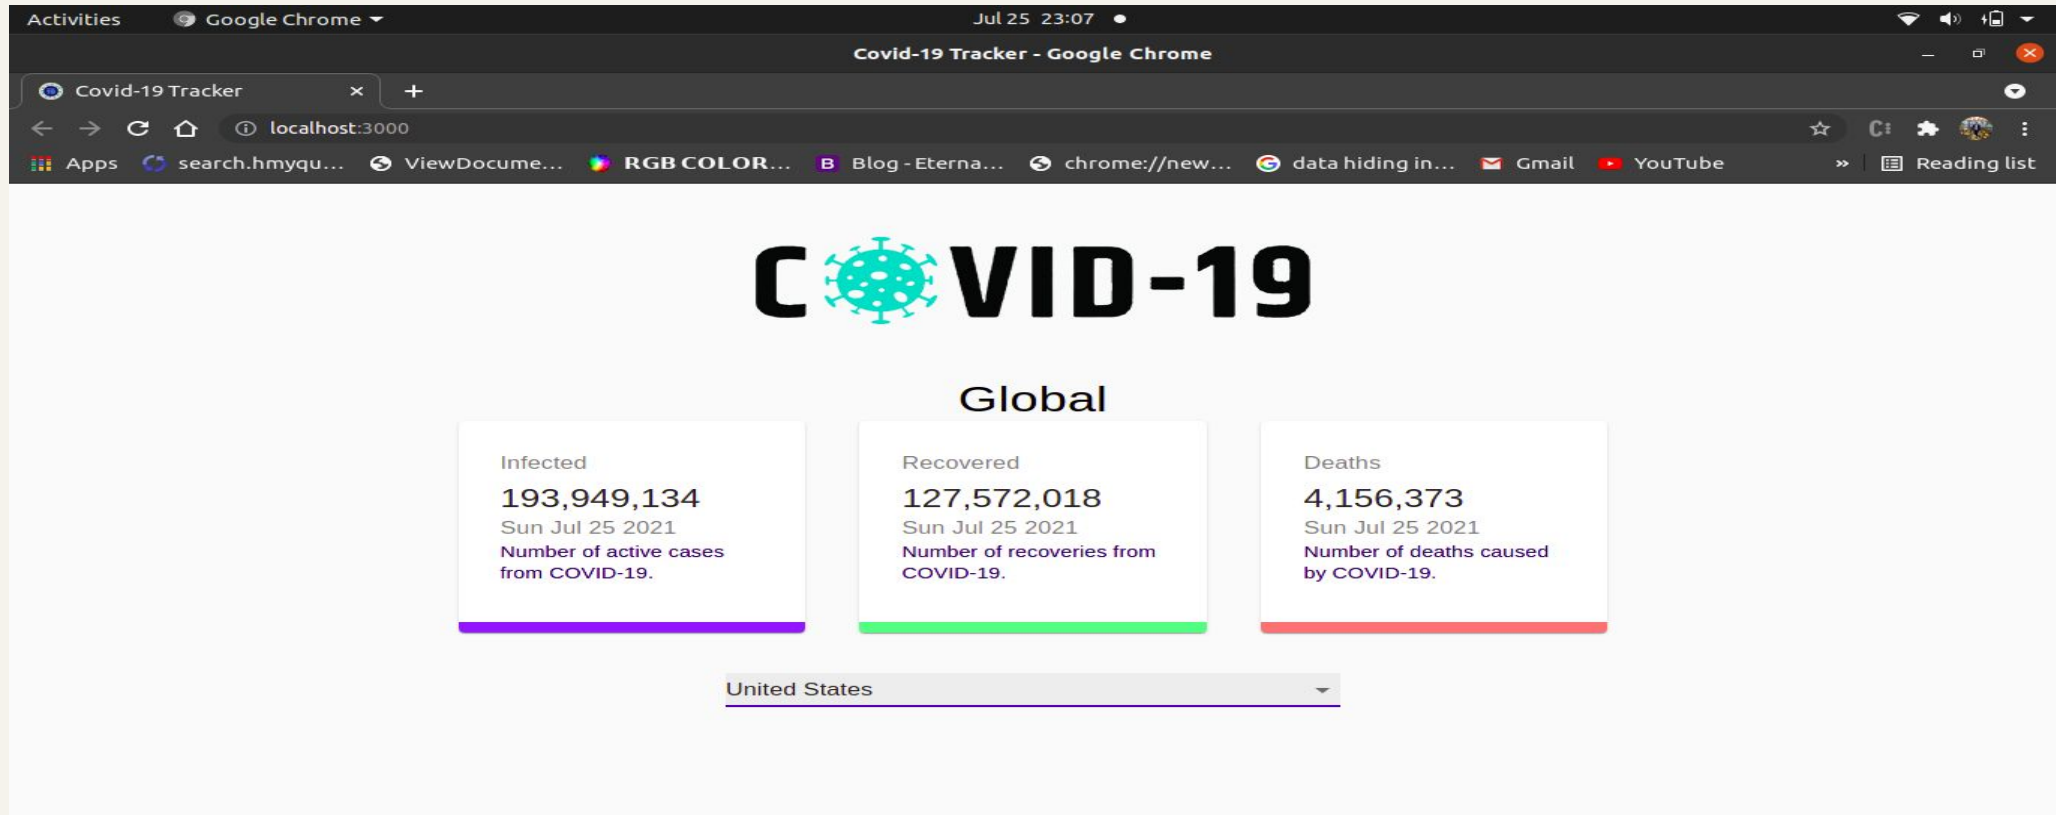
Activities Google Chrome Jul 25 23:07

Covid-19 Tracker - Google Chrome

Covid-19 Tracker ×

localhost:3000

Apps search.hmyqu... ViewDocume... RGB COLOR... Blog - Eterna... chrome://new... data hiding in... Gmail YouTube » Reading list

COVID-19

Global

Infected
193,949,134
Sun Jul 25 2021
Number of active cases from COVID-19.

Recovered
127,572,018
Sun Jul 25 2021
Number of recoveries from COVID-19.

Deaths
4,156,373
Sun Jul 25 2021
Number of deaths caused by COVID-19.

United States